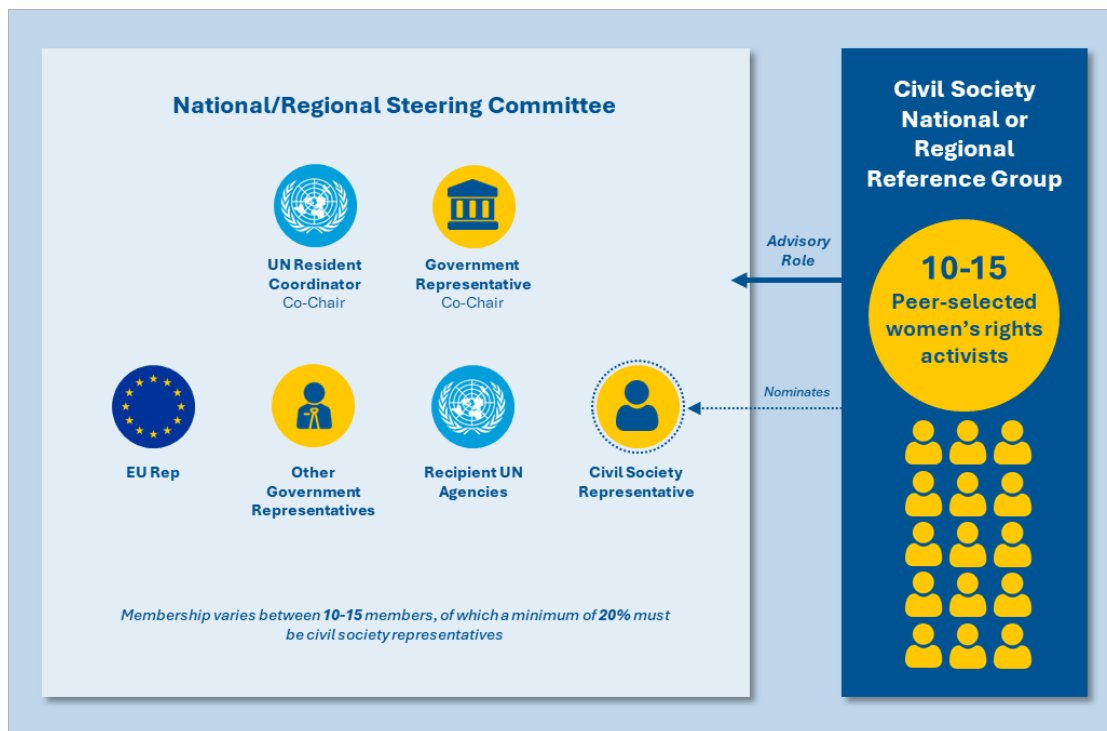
National/Regional Steering Committee

UN Resident Coordinator
Co-Chair

Government Representative
Co-Chair

EU Rep

Other Government Representatives

Recipient UN Agencies

Civil Society Representative

Membership varies between **10-15** members, of which a minimum of **20%** must be civil society representatives

Advisory Role

Nominates

Civil Society National or Regional Reference Group

10-15
Peer-selected women's rights activists